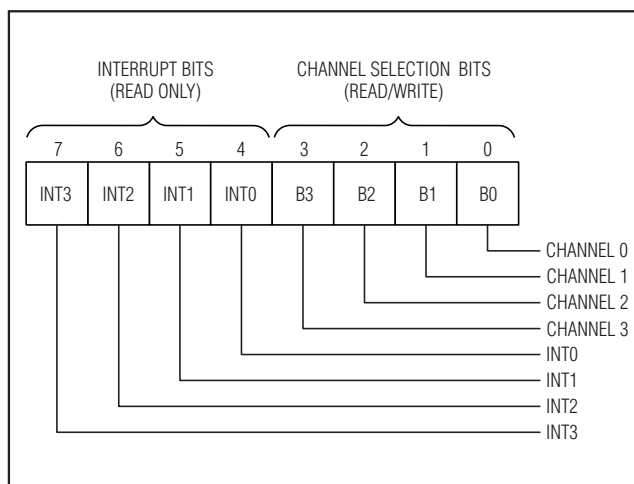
INTERRUPT BITS
(READ ONLY)

CHANNEL SELECTION BITS
(READ/WRITE)

| 7 | 6 | 5 | 4 | 3 | 2 | 1 | 0 |
|---|---|---|---|---|---|---|---|
| INT3 | INT2 | INT1 | INT0 | B3 | B2 | B1 | B0 |

CHANNEL 0
CHANNEL 1
CHANNEL 2
CHANNEL 3
INT0
INT1
INT2
INT3